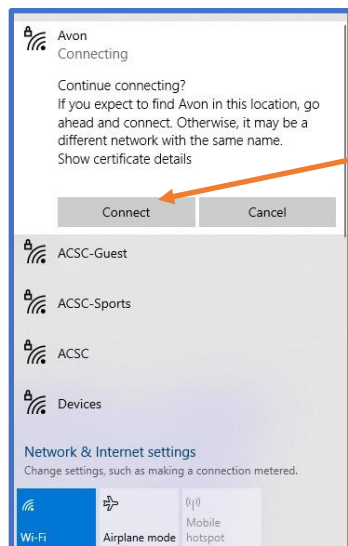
Avon
Connecting

Continue connecting?
If you expect to find Avon in this location, go ahead and connect. Otherwise, it may be a different network with the same name.
Show certificate details

Connect

Cancel

ACSC-Guest

ACSC-Sports

ACSC

Devices

Network & Internet settings
Change settings, such as making a connection metered.

Wi-Fi

Airplane mode

Mobile hotspot